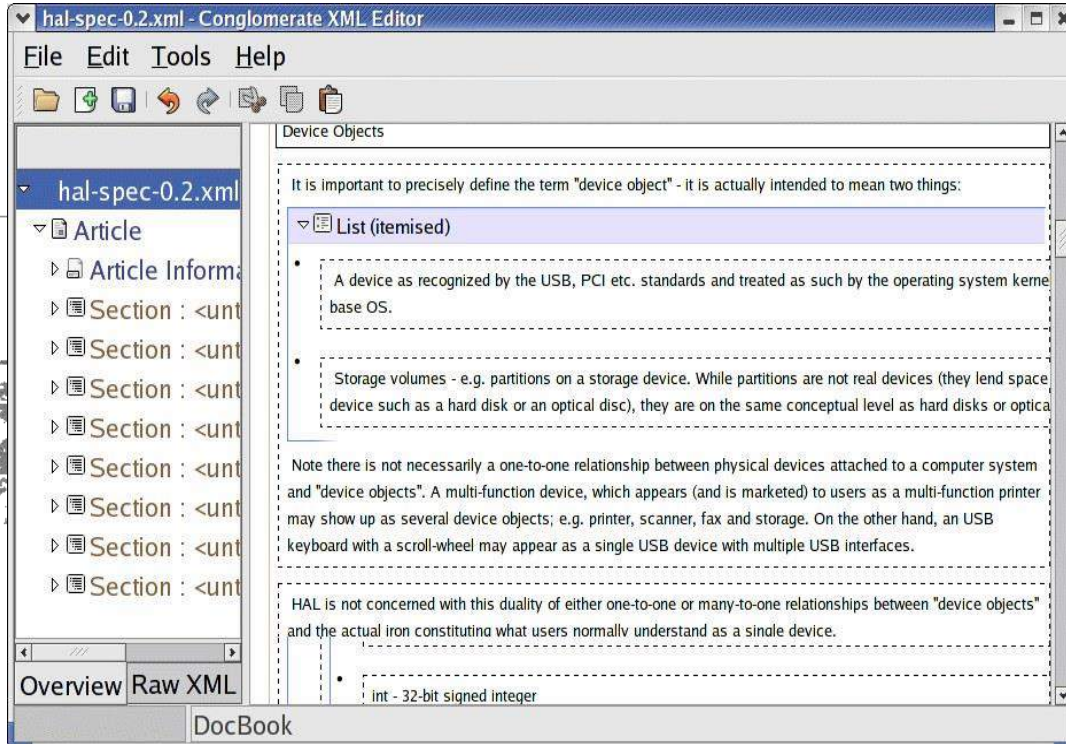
hal-spec-0.2.xml - Conglomerate XML Editor

File Edit Tools Help

hal-spec-0.2.xml

Article

Article Informa

Section : <unt

Section : <unt

Section : <unt

Section : <unt

Section : <unt

Section : <unt

Section : <unt

Section : <unt

Overview Raw XML

Device Objects

It is important to precisely define the term "device object" - it is actually intended to mean two things:

List (itemised)

A device as recognized by the USB, PCI etc. standards and treated as such by the operating system kerne base OS.

Storage volumes - e.g. partitions on a storage device. While partitions are not real devices (they lend space device such as a hard disk or an optical disc), they are on the same conceptual level as hard disks or optica

Note there is not necessarily a one-to-one relationship between physical devices attached to a computer system and "device objects". A multi-function device, which appears (and is marketed) to users as a multi-function printer may show up as several device objects; e.g. printer, scanner, fax and storage. On the other hand, an USB keyboard with a scroll-wheel may appear as a single USB device with multiple USB interfaces.

HAL is not concerned with this duality of either one-to-one or many-to-one relationships between "device objects" and the actual iron constituting what users normally understand as a single device.

int - 32-bit signed integer

DocBook